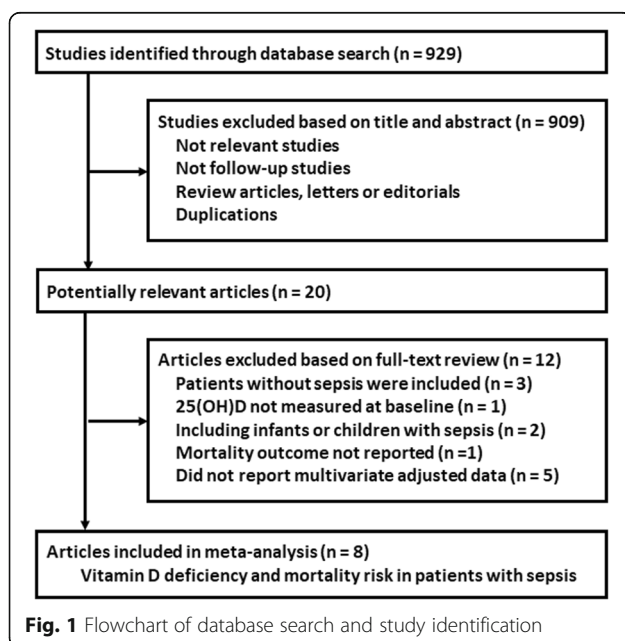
Studies identified through database search (n = 929)

Studies excluded based on title and abstract (n = 909)
Not relevant studies
Not follow-up studies
Review articles, letters or editorials
Duplications

Potentially relevant articles (n = 20)

Articles excluded based on full-text review (n = 12)
Patients without sepsis were included (n = 3)
25(OH)D not measured at baseline (n = 1)
Including infants or children with sepsis (n = 2)
Mortality outcome not reported (n =1)
Did not report multivariate adjusted data (n = 5)

Articles included in meta-analysis (n = 8)
Vitamin D deficiency and mortality risk in patients with sepsis

Fig. 1 Flowchart of database search and study identification